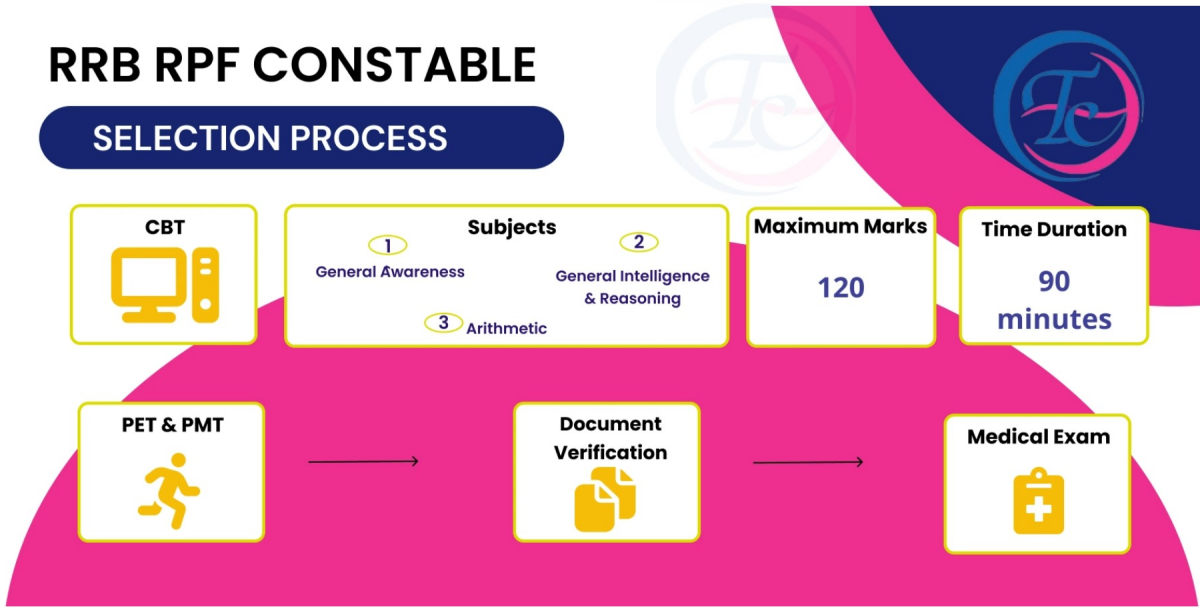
RRB RPF CONSTABLE

SELECTION PROCESS

CBT

Subjects

1 General Awareness

2 General Intelligence & Reasoning

3 Arithmetic

Maximum Marks

120

Time Duration

90 minutes

PET & PMT

Document Verification

Medical Exam